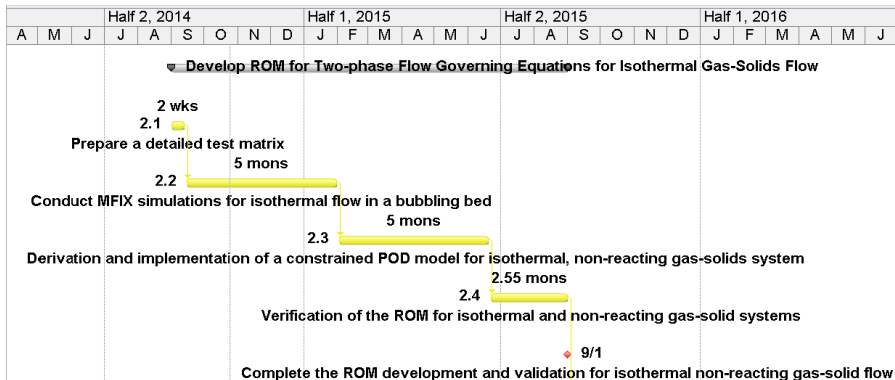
| Half 2, 2014 | | | | | | Half 1, 2015 | | | | | | Half 2, 2015 | | | | | | Half 1, 2016 | | | | | |
|---|---|---|---|---|---|---|---|---|---|---|---|---|---|---|---|---|---|---|---|---|---|---|---|
| A | M | J | J | A | S | O | N | D | J | F | M | A | M | J | J | A | S | O | N | D | J | F | M | A | M | J |

Develop ROM for Two-phase Flow Governing Equations for Isothermal Gas-Solids Flow

2 wks
2.1
Prepare a detailed test matrix
5 mons
2.2
Conduct MFIX simulations for isothermal flow in a bubbling bed
5 mons
2.3
Derivation and implementation of a constrained POD model for isothermal, non-reacting gas-solids system
2.55 mons
2.4
Verification of the ROM for isothermal and non-reacting gas-solid systems
9/1
Complete the ROM development and validation for isothermal non-reacting gas-solid flow